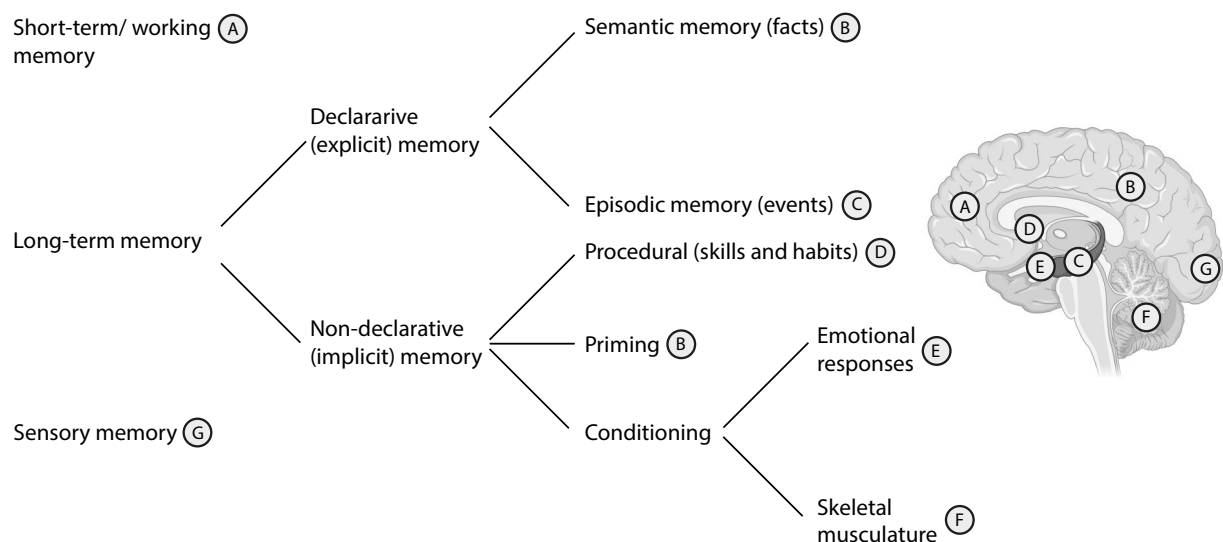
Short-term/ working (A) memory

Long-term memory

Declararive (explicit) memory

Semantic memory (facts) (B)

Episodic memory (events) (C)

Non-declarative (implicit) memory

Procedural (skills and habits) (D)

Priming (B)

Conditioning

Emotional responses (E)

Skeletal musculature (F)

Sensory memory (G)

A
B
D
E
C
G
F